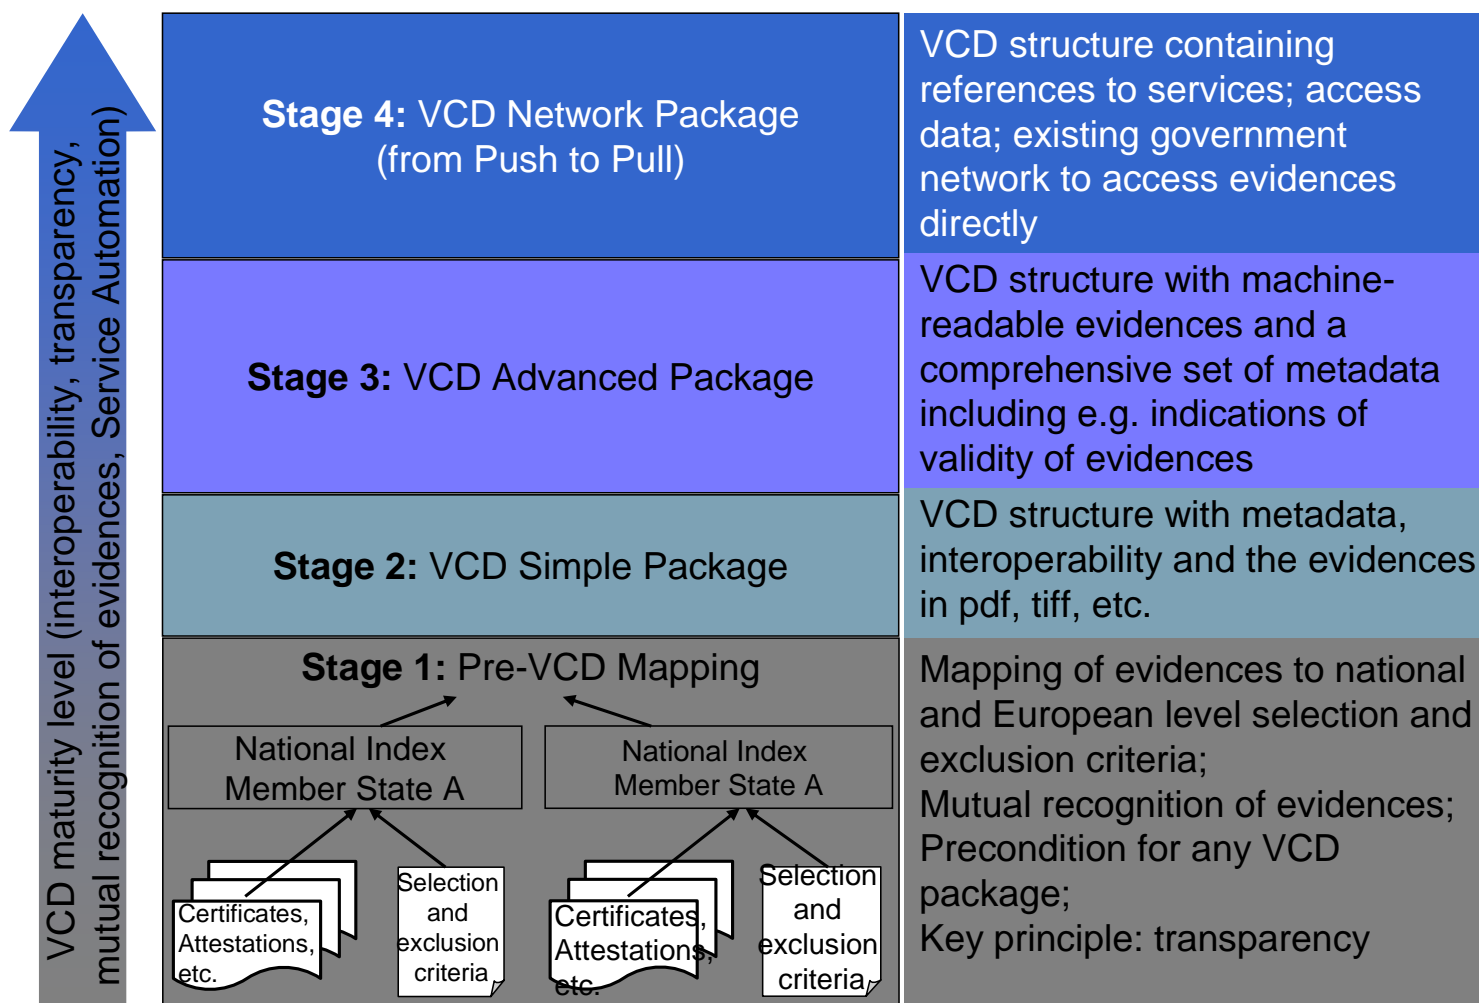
VCD maturity level (interoperability, transparency, mutual recognition of evidences, Service Automation)

Stage 4: VCD Network Package (from Push to Pull)

VCD structure containing references to services; access data; existing government network to access evidences directly

Stage 3: VCD Advanced Package

VCD structure with machine-readable evidences and a comprehensive set of metadata including e.g. indications of validity of evidences

Stage 2: VCD Simple Package

VCD structure with metadata, interoperability and the evidences in pdf, tiff, etc.

Stage 1: Pre-VCD Mapping

National Index Member State A

National Index Member State A

Certificates, Attestations, etc.

Selection and exclusion criteria

Certificates, Attestations, etc.

Selection and exclusion criteria

Mapping of evidences to national and European level selection and exclusion criteria;
Mutual recognition of evidences;
Precondition for any VCD package;
Key principle: transparency